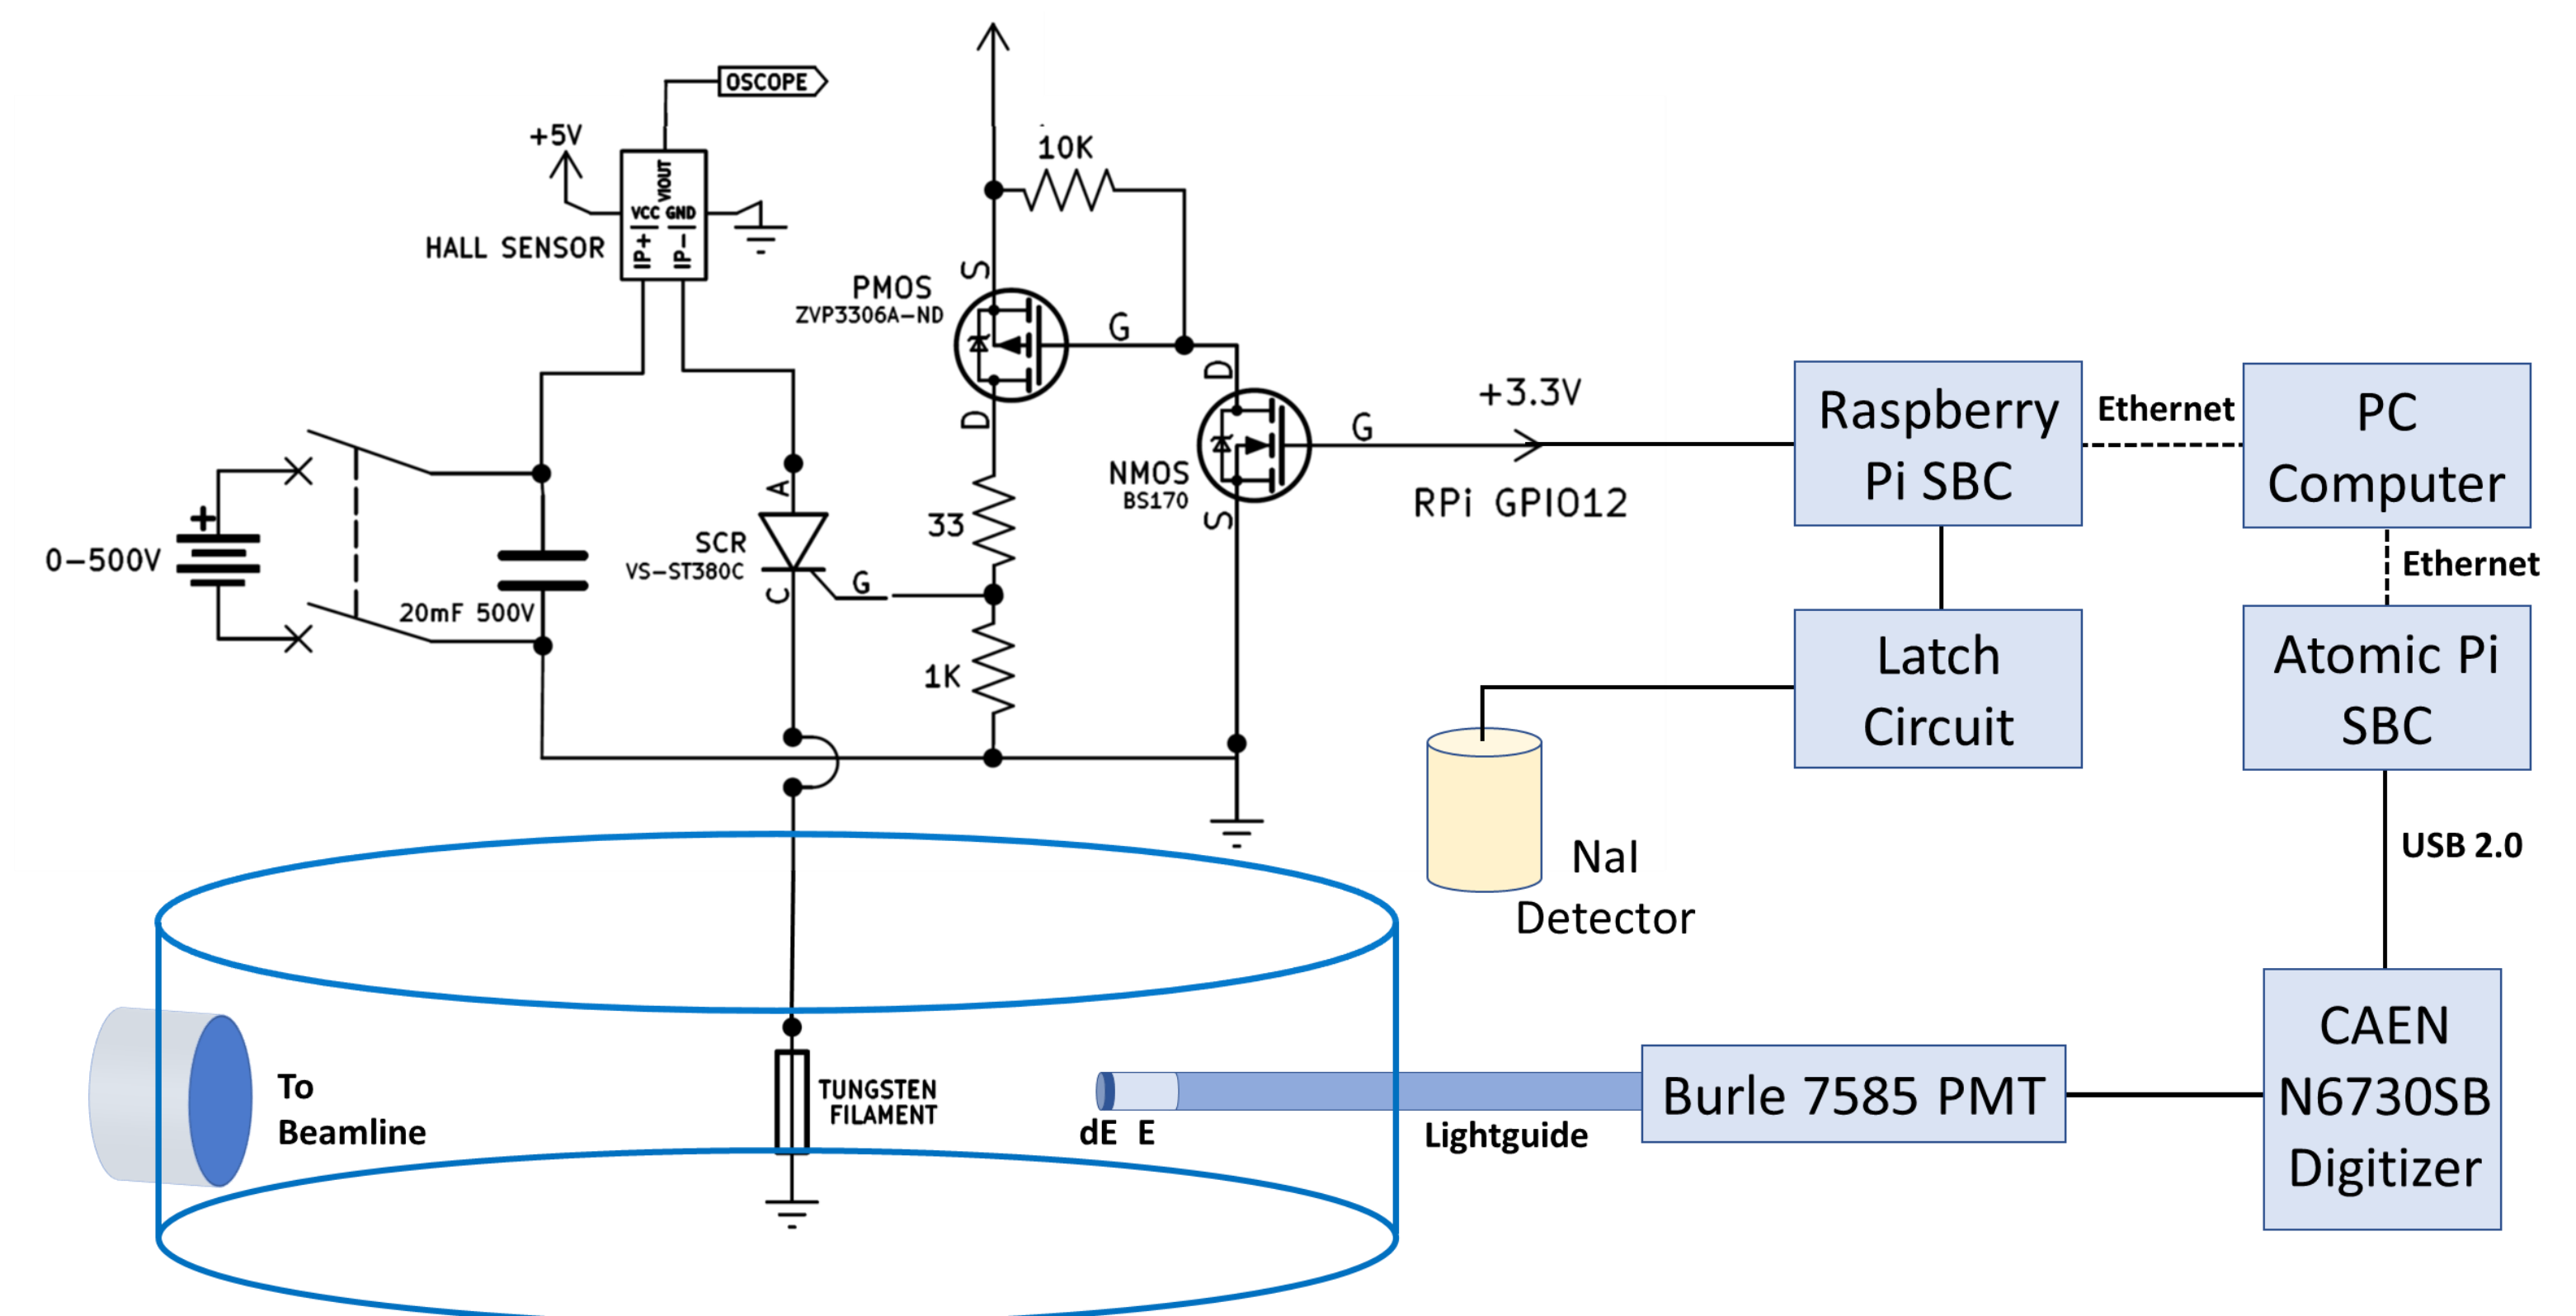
OSCOPE

+5V

VIOUT
VCC GND
IP+ IP−

HALL SENSOR

10K

S
PMOS
ZVP3306A−ND
G
D

D
NMOS
BS170
G
S

+3.3V

RPi GPIO12

Raspberry Pi SBC

Ethernet

PC Computer

Ethernet

0−500V

20mF 500V

A
SCR
VS−ST380C
C
G

33

1K

Latch Circuit

Atomic Pi SBC

NaI Detector

USB 2.0

To Beamline

TUNGSTEN FILAMENT

dE E

Lightguide

Burle 7585 PMT

CAEN N6730SB Digitizer